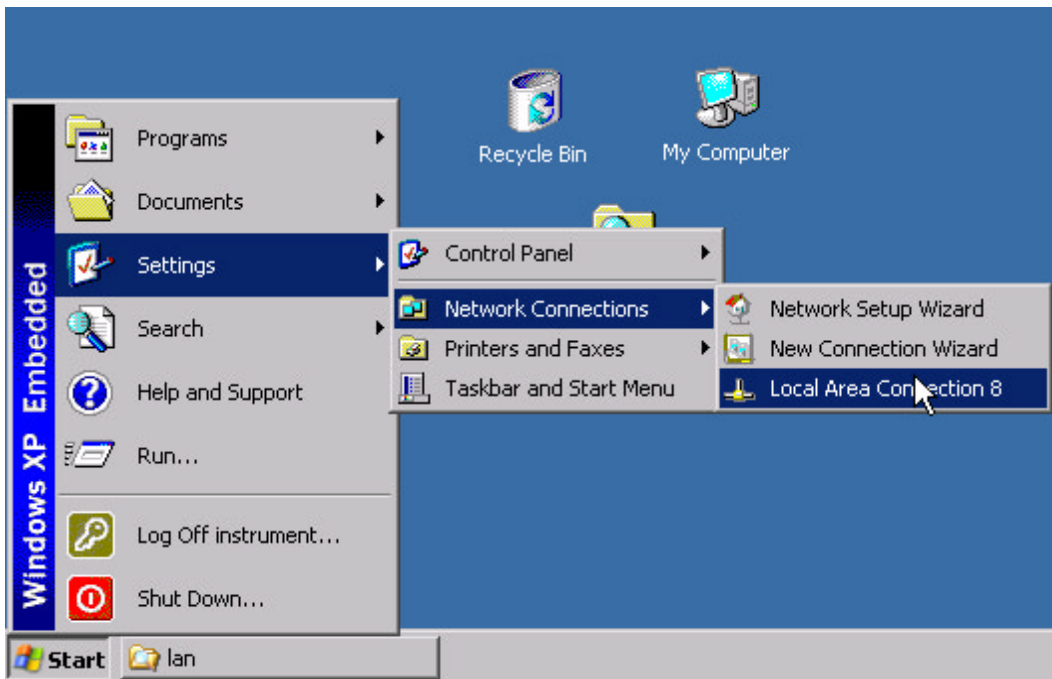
Recycle Bin

My Computer

Windows XP Embedded

Programs

Documents

Settings

Search

Help and Support

Run...

Log Off instrument...

Shut Down...

Control Panel

Network Connections

Printers and Faxes

Taskbar and Start Menu

Network Setup Wizard

New Connection Wizard

Local Area Connection 8

Start

lan